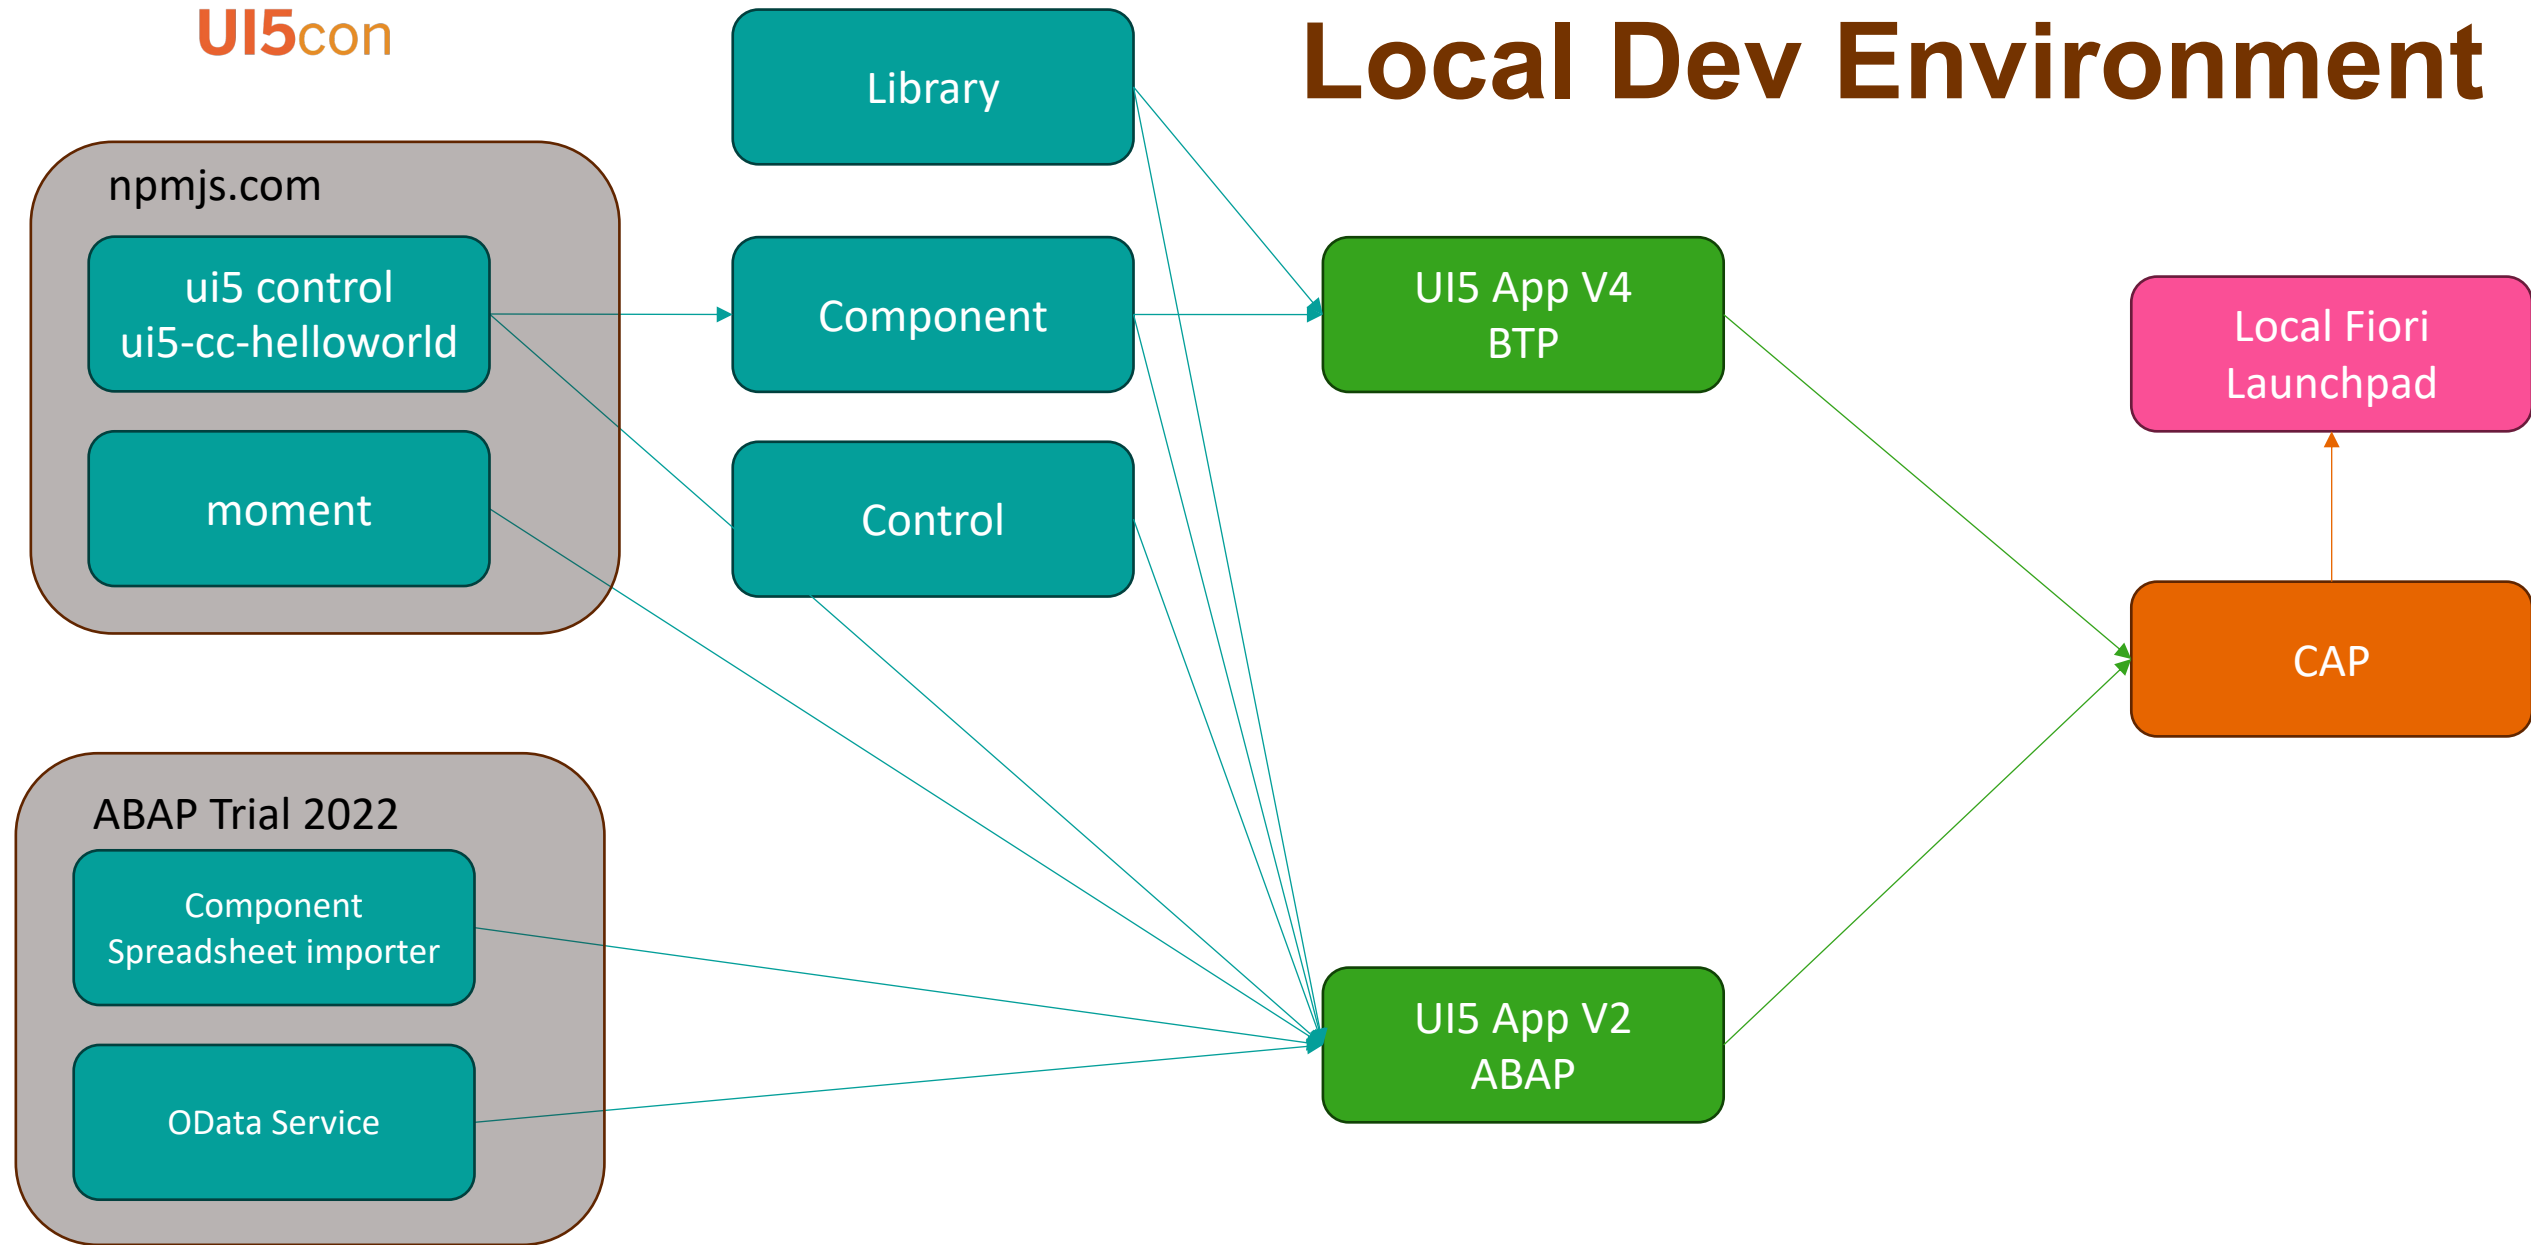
UI5con

Local Dev Environment

npmjs.com

ui5 control
ui5-cc-helloworld

moment

Library

Component

Control

UI5 App V4
BTP

Local Fiori
Launchpad

CAP

ABAP Trial 2022

Component
Spreadsheet importer

OData Service

UI5 App V2
ABAP